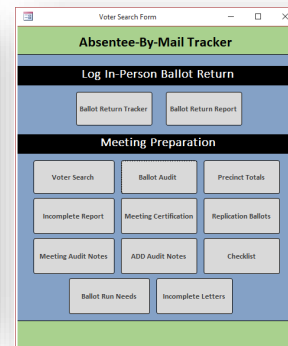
Voter Search Form

Absentee-By-Mail Tracker

Log In-Person Ballot Return

Ballot Return Tracker

Ballot Return Report

Meeting Preparation

Voter Search

Ballot Audit

Precinct Totals

Incomplete Report

Meeting Certification

Replication Ballots

Meeting Audit Notes

ADD Audit Notes

Checklist

Ballot Run Needs

Incomplete Letters